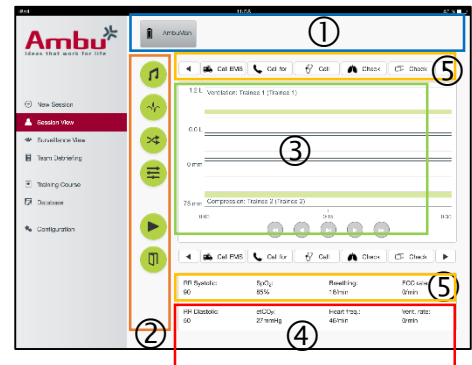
iPad 11:58

AmbuMan

Ambu
Ideas that work for life

①

Call EMS | Call for | Coll | Check | Check

⑤

View Session
Session View
Surveillance View
Team Debriefing

Training Course
Database

Configuration

1.0 L
Ventilation: Trainee 1 (Trainee 1)

0.0 L

③

0 mm

75 mm
Compression: Trainee 2 (Trainee 2)

0:00
0:00

②

Call EMS | Call for | Coll | Check | Check

BP Systolic: 90
$SpO_2$: 85%
Breathing: 18/min
ECG: 0/min

⑤

BP Diastolic: 60
$etCO_2$: 27 mmHg
Heart freq.: 46/min
Vent. rate: 0/min

④